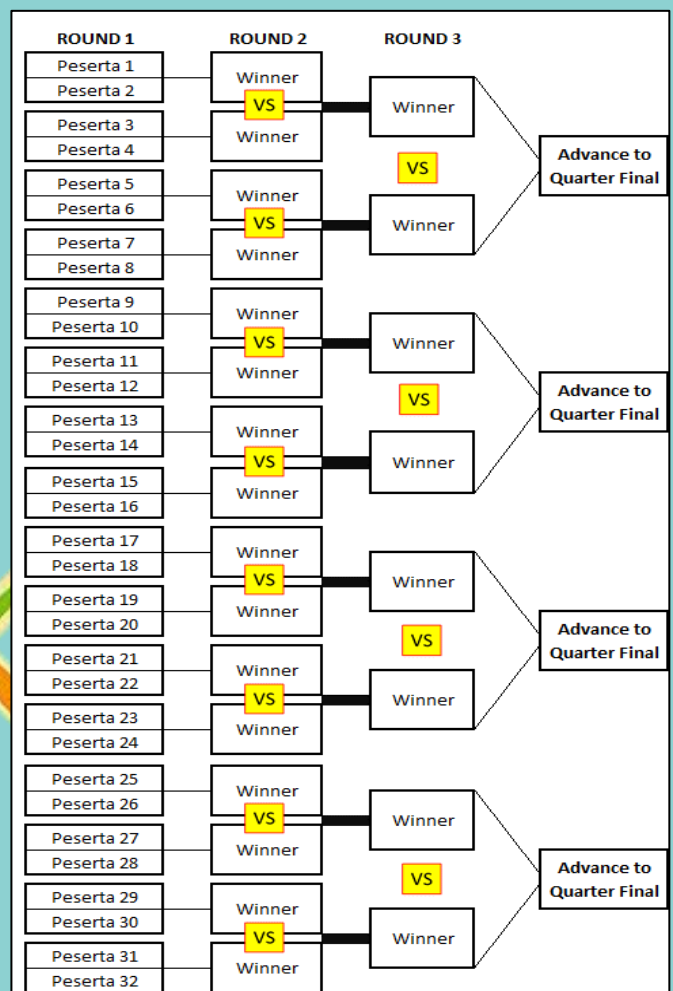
ROUND 1
ROUND 2
ROUND 3

Peserta 1
Peserta 2
Winner
VS
Winner
Peserta 3
Peserta 4
Winner
VS
Advance to Quarter Final
Peserta 5
Peserta 6
Winner
VS
Winner
Peserta 7
Peserta 8
Winner

Peserta 9
Peserta 10
Winner
VS
Winner
Peserta 11
Peserta 12
Winner
VS
Advance to Quarter Final
Peserta 13
Peserta 14
Winner
VS
Winner
Peserta 15
Peserta 16
Winner

Peserta 17
Peserta 18
Winner
VS
Winner
Peserta 19
Peserta 20
Winner
VS
Advance to Quarter Final
Peserta 21
Peserta 22
Winner
VS
Winner
Peserta 23
Peserta 24
Winner

Peserta 25
Peserta 26
Winner
VS
Winner
Peserta 27
Peserta 28
Winner
VS
Advance to Quarter Final
Peserta 29
Peserta 30
Winner
VS
Winner
Peserta 31
Peserta 32
Winner